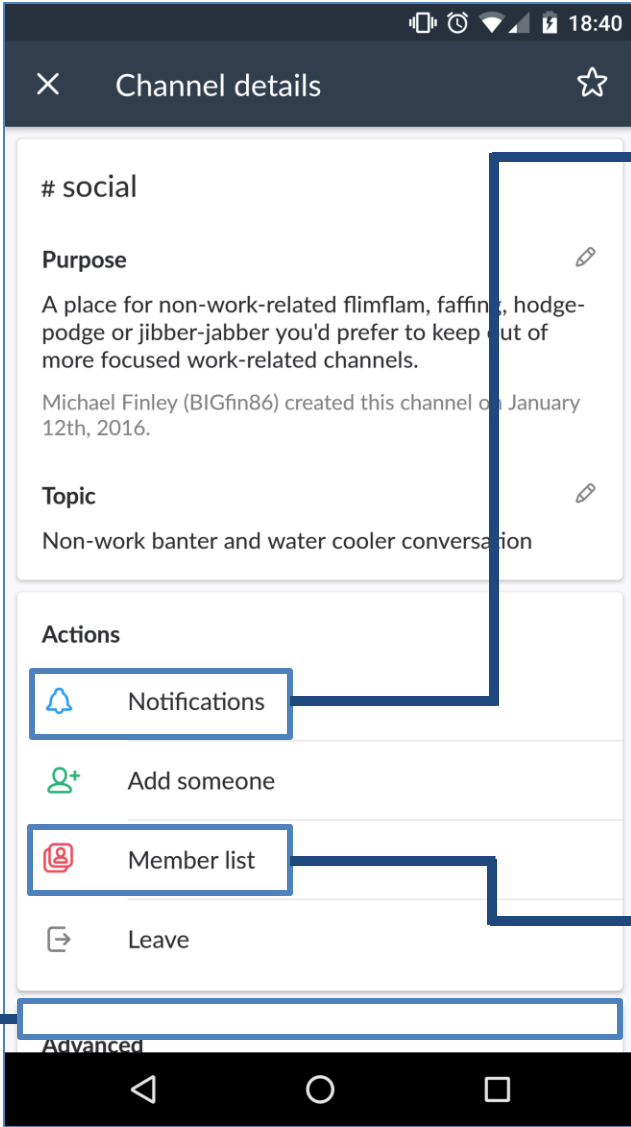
18:40

Channel details

# social

Purpose

A place for non-work-related flimflam, faffing, hodge-podge or jibber-jabber you'd prefer to keep out of more focused work-related channels.

Michael Finley (BIGfin86) created this channel on January 12th, 2016.

Topic

Non-work banter and water cooler conversation

Actions

Notifications

Add someone

Member list

Leave

Advanced